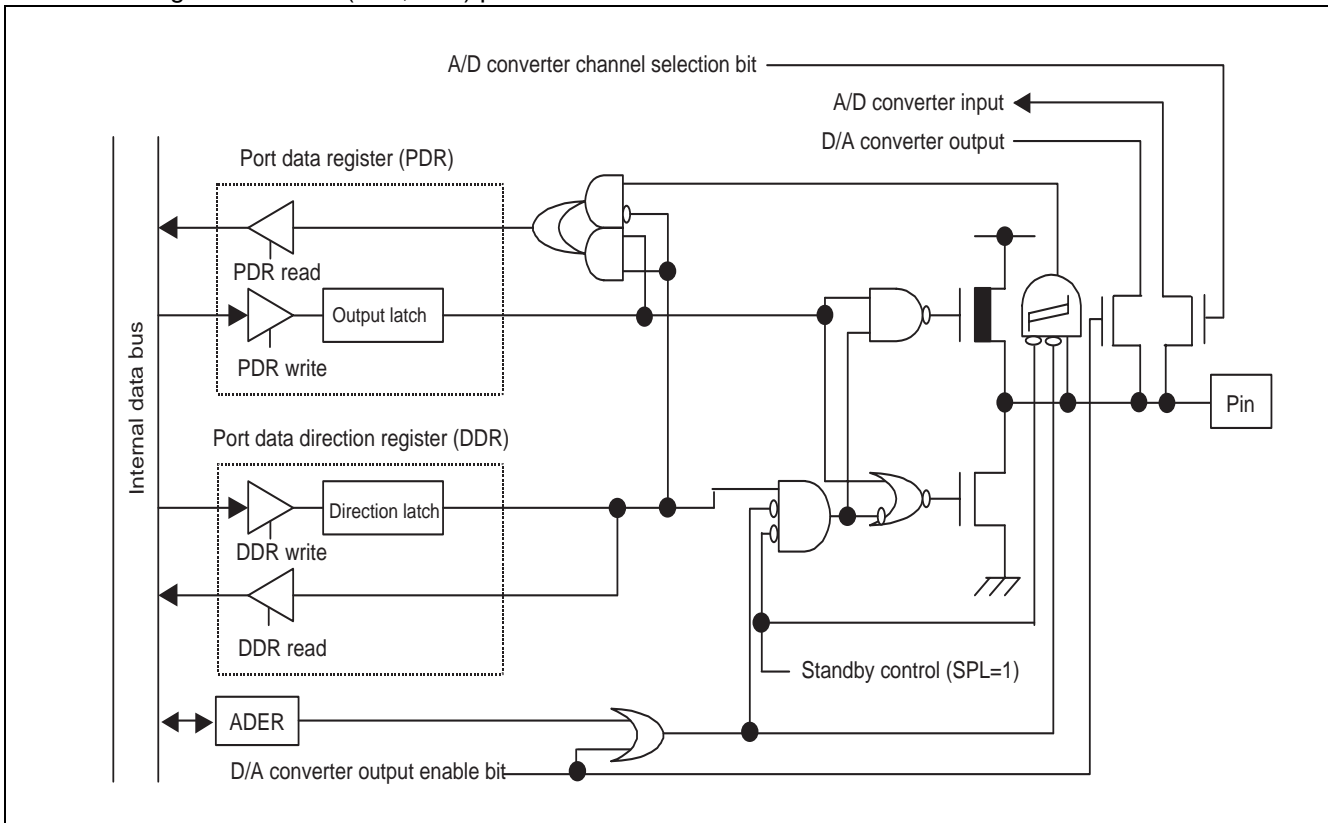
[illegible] (P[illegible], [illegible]) p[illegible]

A/D converter channel selection bit

A/D converter input

D/A converter output

Port data register (PDR)

PDR read

Output latch

PDR write

Internal data bus

Pin

Port data direction register (DDR)

Direction latch

DDR write

DDR read

Standby control (SPL=1)

ADER

D/A converter output enable bit